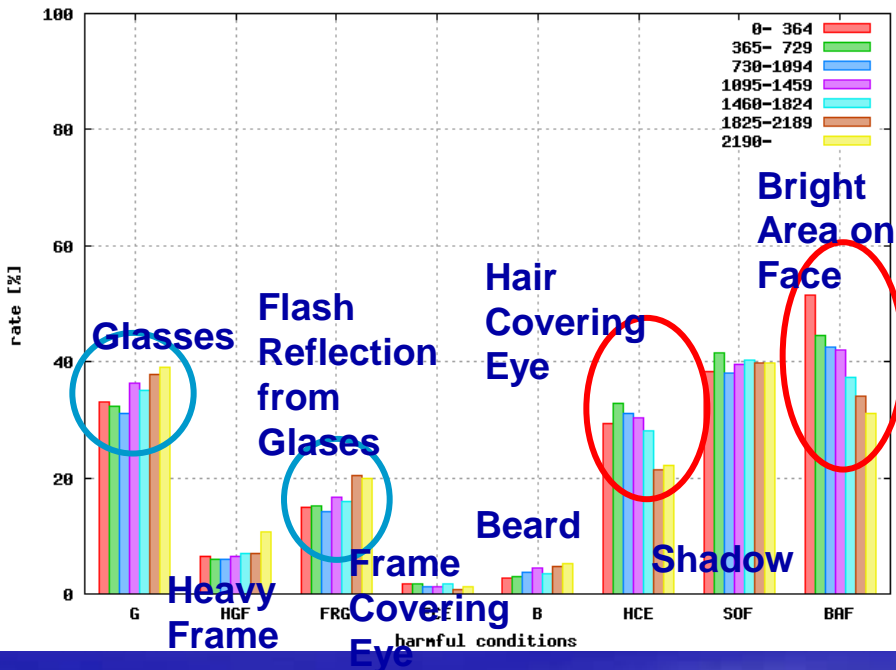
100

80

60

40

20

0

rate [%]

0- 364
365- 729
730-1094
1095-1459
1460-1824
1825-2189
2190-

Glasses

Flash Reflection from Glases

Hair Covering Eye

Bright Area on Face

Beard

Shadow

Heavy Frame

Frame Covering Eye

G
HGF
FRG
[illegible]
B
HCE
SOF
BAF

harmful conditions